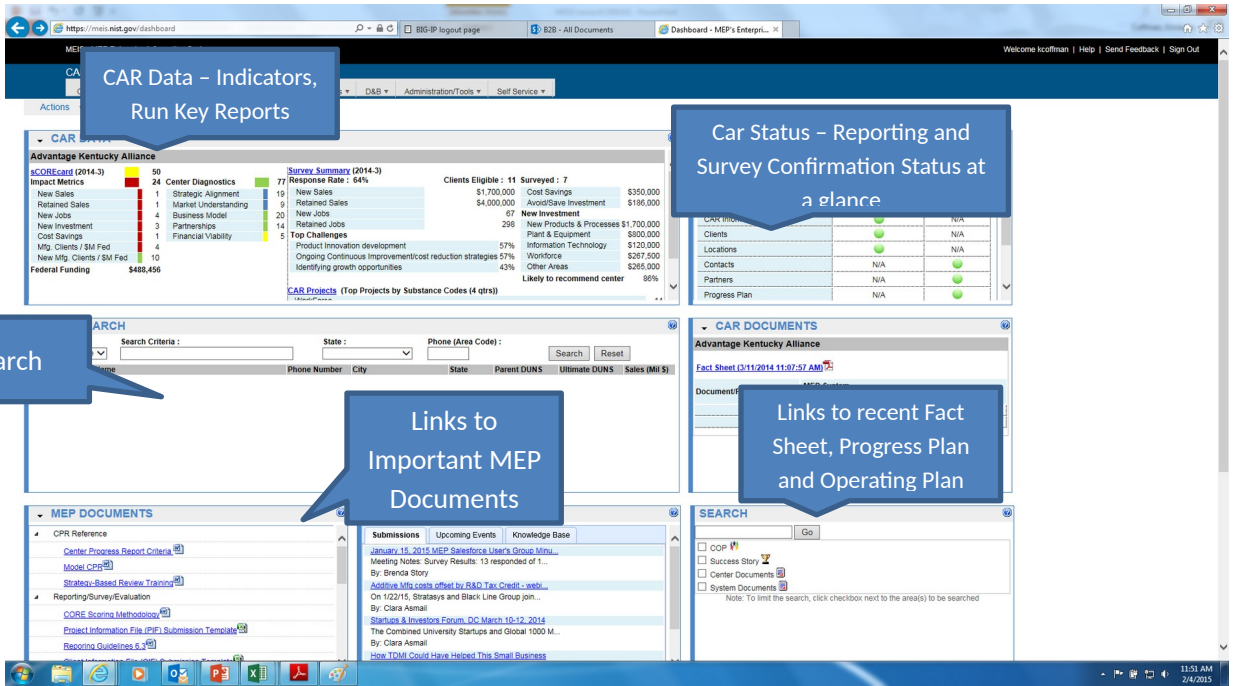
https://meis.nist.gov/dashboard

BIG-IP logout page

B2B - All Documents

Dashboard - MEP's Enterpri...

Welcome kcoffman | Help | Send Feedback | Sign Out

D&B ▾ Administration/Tools ▾ Self Service ▾

Actions

CAR Data – Indicators, Run Key Reports

Car Status – Reporting and Survey Confirmation Status at a glance

CAR DATA

Advantage Kentucky Alliance

sCOREcard (2014-3) 50
Impact Metrics 24
New Sales 1
Retained Sales 1
New Jobs 4
New Investment 3
Cost Savings 1
Mfg. Clients / $M Fed 4
New Mfg. Clients / $M Fed 10
Federal Funding $488,456

Center Diagnostics 77
Strategic Alignment 19
Market Understanding 9
Business Model 20
Partnerships 14
Financial Viability 5

Survey Summary (2014-3)
Response Rate : 64%
Clients Eligible : 11 Surveyed : 7

| | | | |
|---|---|---|---|
| New Sales | $1,700,000 | Cost Savings | $350,000 |
| Retained Sales | $4,000,000 | Avoid/Save Investment | $186,000 |
| New Jobs | 67 | New Investment | |
| Retained Jobs | 298 | New Products & Processes | $1,700,000 |
| Top Challenges | | Plant & Equipment | $800,000 |
| Product Innovation development | 57% | Information Technology | $120,000 |
| Ongoing Continuous Improvement/cost reduction strategies | 57% | Workforce | $267,500 |
| Identifying growth opportunities | 43% | Other Areas | $265,000 |
| | | Likely to recommend center | 86% |

CAR Projects (Top Projects by Substance Codes (4 qtrs))

| | | |
|---|---|---|
| CAR Info | | N/A |
| Clients | | N/A |
| Locations | | N/A |
| Contacts | N/A | |
| Partners | N/A | |
| Progress Plan | N/A | |

arch

ARCH

Search Criteria : State : Phone (Area Code) :
Search Reset

Name Phone Number City State Parent DUNS Ultimate DUNS Sales (Mil $)

Links to Important MEP Documents

CAR DOCUMENTS

Advantage Kentucky Alliance

Fact Sheet (3/11/2014 11:07:57 AM)

Document/

MEP System

Links to recent Fact Sheet, Progress Plan and Operating Plan

MEP DOCUMENTS

CPR Reference
Center Progress Report Criteria
Model CPR
Strategy-Based Review Training
Reporting/Survey/Evaluation
CORE Scoring Methodology
Project Information File (PIF) Submission Template
Reporing Guidelines 6.3

Submissions Upcoming Events Knowledge Base

January 15, 2015 MEP Salesforce User's Group Minu...
Meeting Notes: Survey Results: 13 responded of 1...
By: Brenda Story
Additive Mfg costs offset by R&D Tax Credit - webi...
On 1/22/15, Stratasys and Black Line Group join...
By: Clara Asmail
Startups & Investors Forum, DC March 10-12, 2014
The Combined University Startups and Global 1000 M...
By: Clara Asmail
How TDMI Could Have Helped This Small Business

SEARCH

Go
COP
Success Story
Center Documents
System Documents
Note: To limit the search, click checkbox next to the area(s) to be searched

11:51 AM
2/4/2015